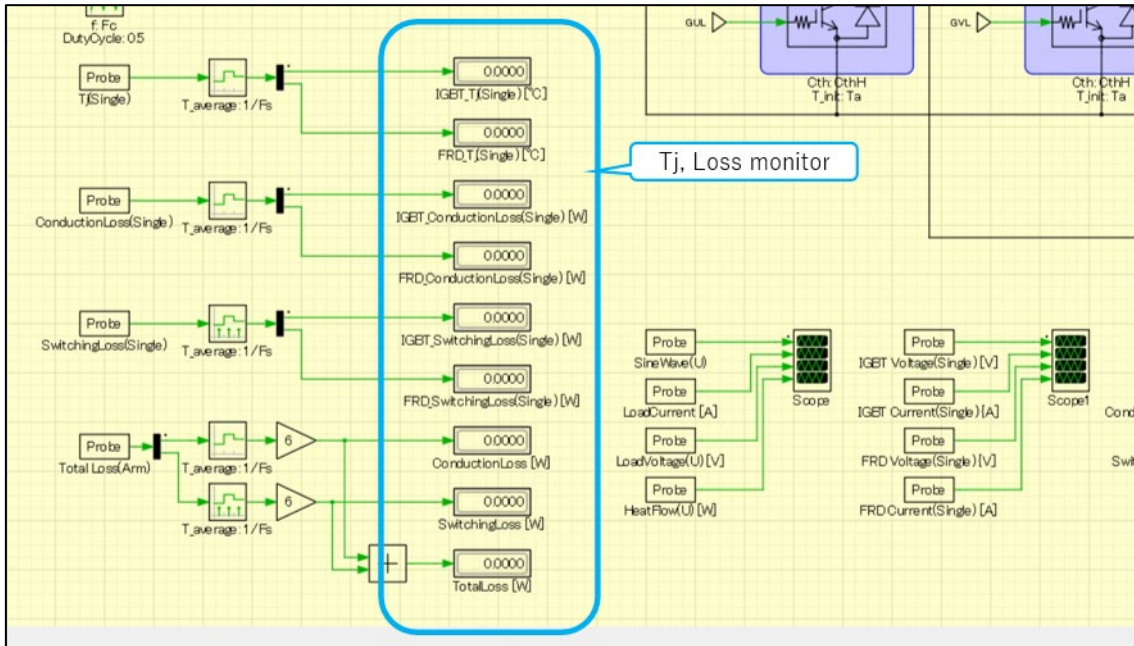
f: Fc
DutyCycle: 0.5

GUL
Cth: CthH
T_init: Ta

GVL
Cth: CthH
T_init: Ta

Probe
Tj(Single)
T_average: 1/Fs
0.0000
IGBT_Tj(Single) [°C]
0.0000
FRD_Tj(Single) [°C]

Tj, Loss monitor

Probe
ConductionLoss(Single)
T_average: 1/Fs
0.0000
IGBT_ConductionLoss(Single) [W]
0.0000
FRD_ConductionLoss(Single) [W]

Probe
SwitchingLoss(Single)
T_average: 1/Fs
0.0000
IGBT_SwitchingLoss(Single) [W]
0.0000
FRD_SwitchingLoss(Single) [W]

Probe
Total Loss(Arm)
T_average: 1/Fs
6
0.0000
ConductionLoss [W]
T_average: 1/Fs
6
0.0000
SwitchingLoss [W]
0.0000
TotalLoss [W]

Probe
SineWave(U)
Probe
LoadCurrent [A]
Probe
LoadVoltage(U) [V]
Probe
HeatFlow(U) [W]
Scope

Probe
IGBT Voltage(Single) [V]
Probe
IGBT Current(Single) [A]
Probe
FRD Voltage(Single) [V]
Probe
FRD Current(Single) [A]
Scope1

Cond
Swit